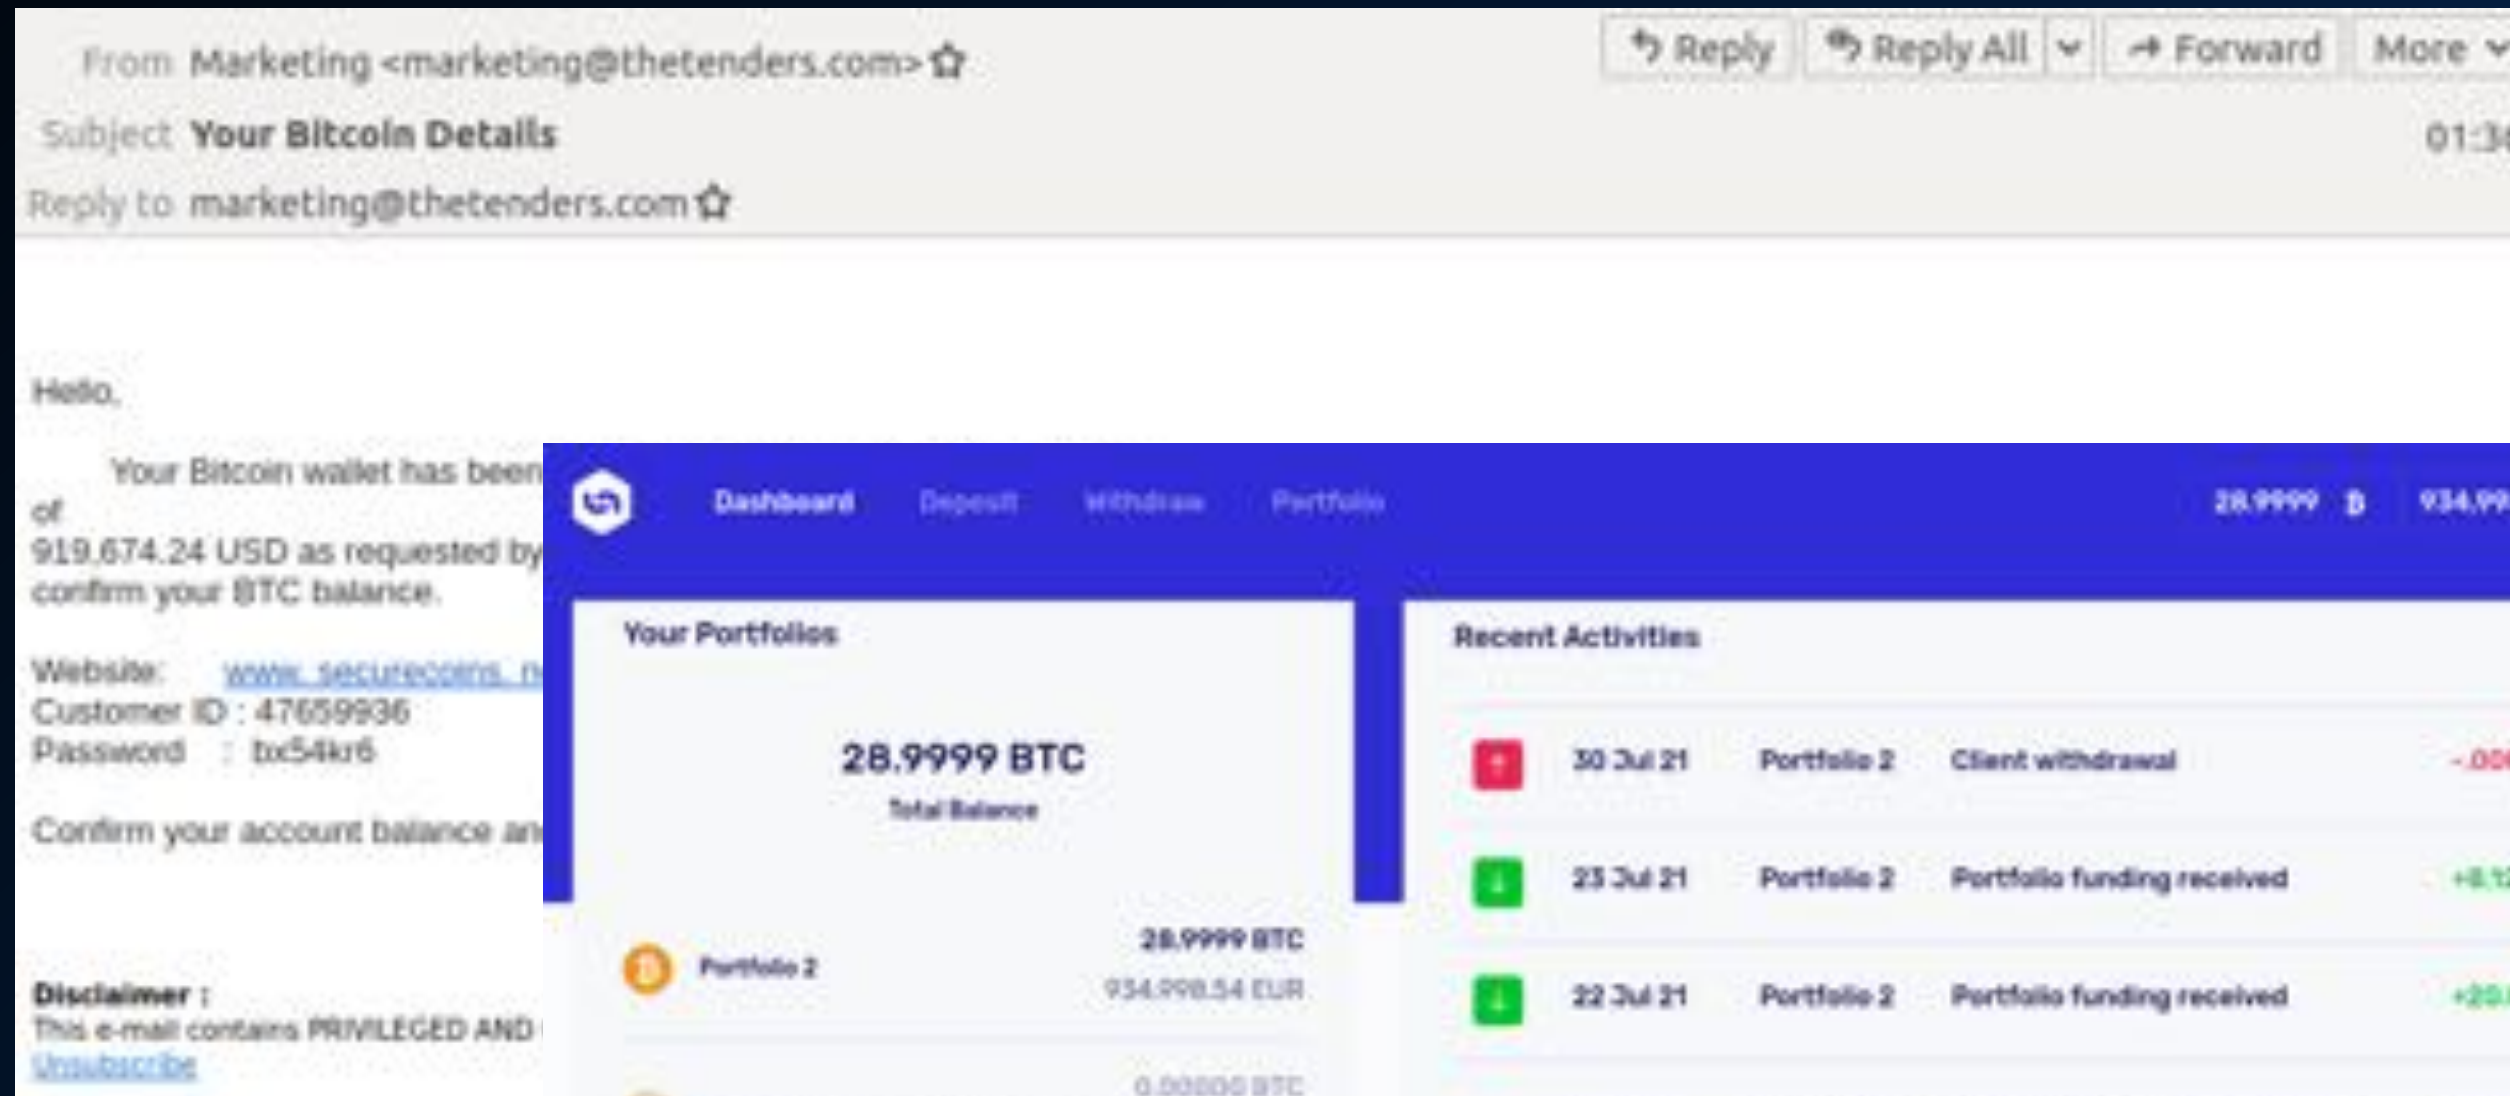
From Marketing <marketing@thetenders.com>

Subject Your Bitcoin Details

Reply to marketing@thetenders.com

Reply | Reply All | Forward | More

01:3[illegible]

Hello,

Your Bitcoin wallet has been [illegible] of 919,674.24 USD as requested by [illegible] confirm your BTC balance.

Website: www.securecoins.n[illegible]
Customer ID : 47659936
Password : bx54kr6

Confirm your account balance an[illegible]

Disclaimer :
This e-mail contains PRIVILEGED AND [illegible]
Unsubscribe

Dashboard Deposit Withdraw Portfolio

28.9999 ₿ 934.99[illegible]

Your Portfolios

28.9999 BTC
Total Balance

Portfolio 2 28.9999 BTC
934,998.54 EUR

0.00000 BTC

Recent Activities

| | | | |
|---|---|---|---|
| 30 Jul 21 | Portfolio 2 | Client withdrawal | -.00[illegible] |
| 23 Jul 21 | Portfolio 2 | Portfolio funding received | +8.1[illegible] |
| 22 Jul 21 | Portfolio 2 | Portfolio funding received | +20.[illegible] |